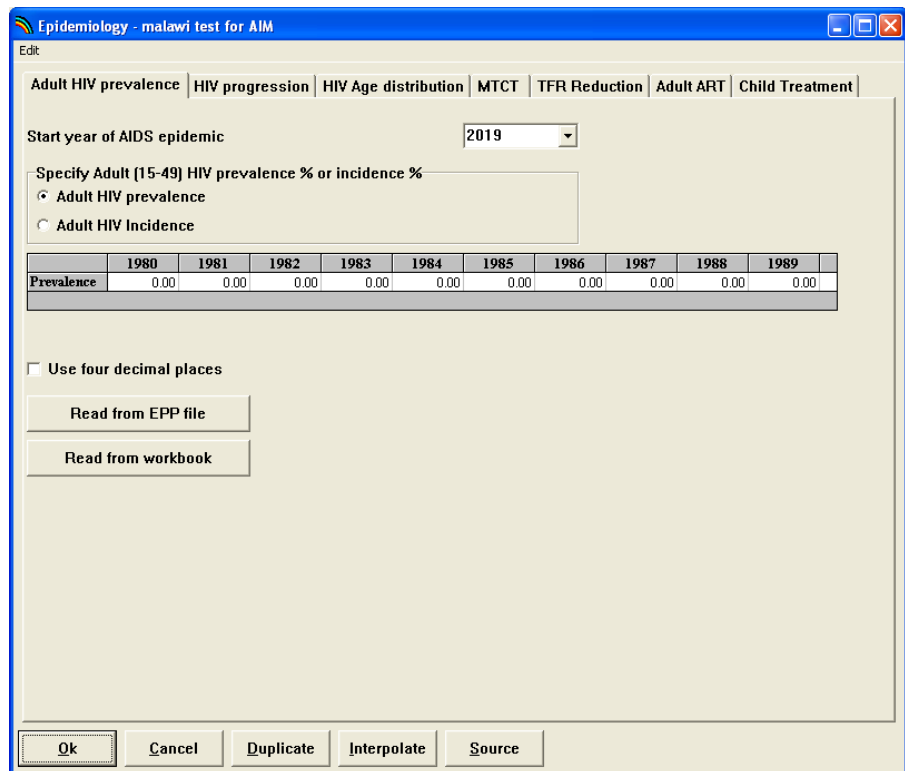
Epidemiology - malawi test for AIM

Edit

Adult HIV prevalence | HIV progression | HIV Age distribution | MTCT | TFR Reduction | Adult ART | Child Treatment

Start year of AIDS epidemic 2019

Specify Adult (15-49) HIV prevalence % or incidence %

Adult HIV prevalence

Adult HIV Incidence

| | 1980 | 1981 | 1982 | 1983 | 1984 | 1985 | 1986 | 1987 | 1988 | 1989 |
|---|---|---|---|---|---|---|---|---|---|---|
| Prevalence | 0.00 | 0.00 | 0.00 | 0.00 | 0.00 | 0.00 | 0.00 | 0.00 | 0.00 | 0.00 |

Use four decimal places

Read from EPP file

Read from workbook

Ok Cancel Duplicate Interpolate Source